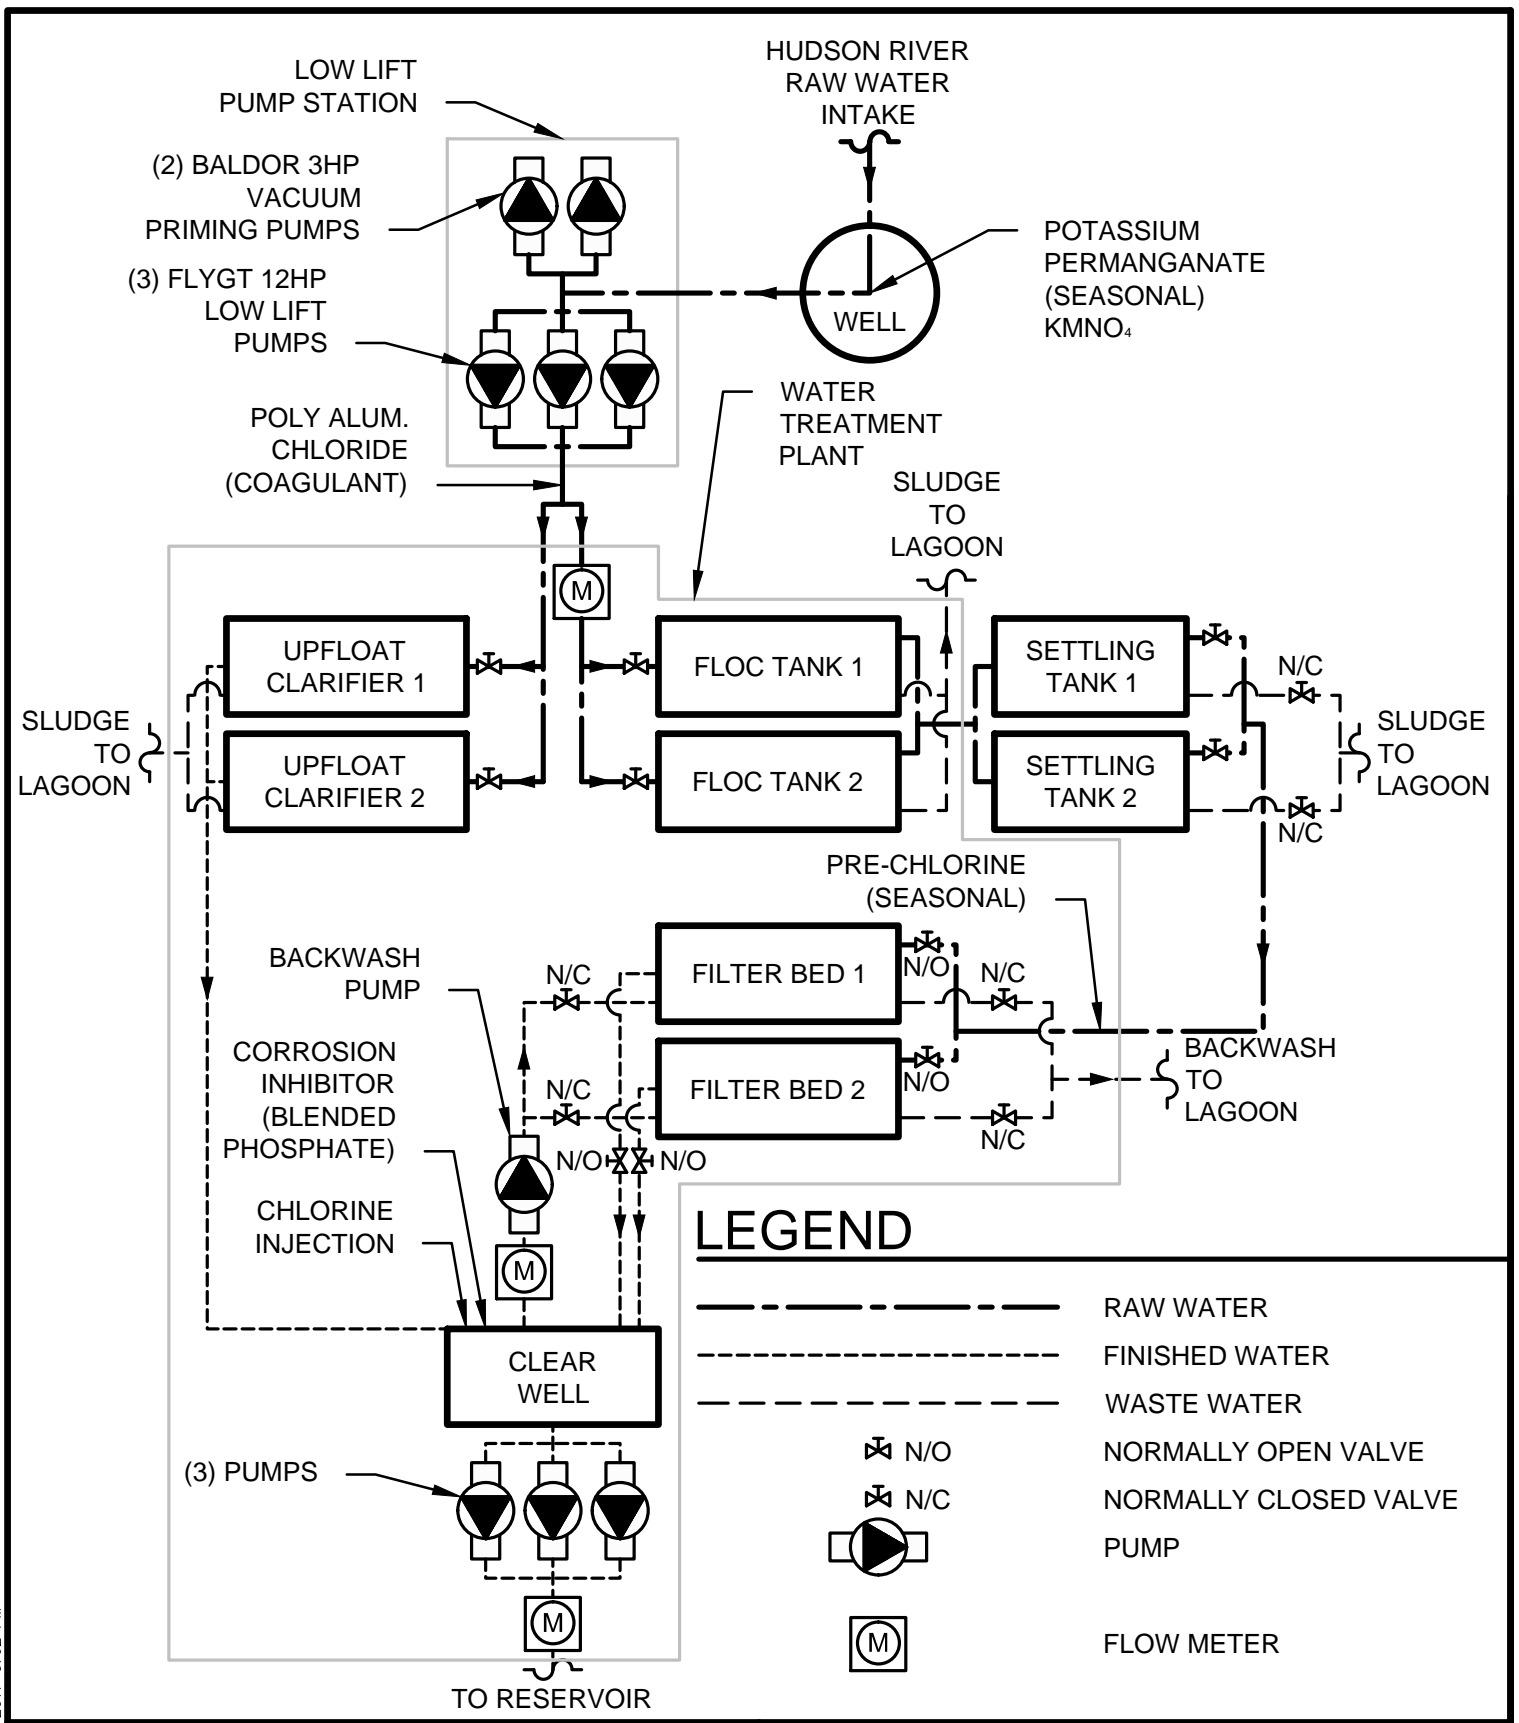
LOW LIFT PUMP STATION

HUDSON RIVER RAW WATER INTAKE

(2) BALDOR 3HP VACUUM PRIMING PUMPS

(3) FLYGT 12HP LOW LIFT PUMPS

WELL

POTASSIUM PERMANGANATE (SEASONAL) $KMNO_4$

WATER TREATMENT PLANT

POLY ALUM. CHLORIDE (COAGULANT)

SLUDGE TO LAGOON

M

UPFLOAT CLARIFIER 1

UPFLOAT CLARIFIER 2

FLOC TANK 1

FLOC TANK 2

SETTLING TANK 1

SETTLING TANK 2

N/C

N/C

SLUDGE TO LAGOON

SLUDGE TO LAGOON

PRE-CHLORINE (SEASONAL)

BACKWASH PUMP

N/C

FILTER BED 1

N/O

N/C

CORROSION INHIBITOR (BLENDED PHOSPHATE)

N/C

FILTER BED 2

N/O

BACKWASH TO LAGOON

N/C

N/O

N/O

CHLORINE INJECTION

M

CLEAR WELL

(3) PUMPS

M

TO RESERVOIR

LEGEND

RAW WATER

FINISHED WATER

WASTE WATER

N/O NORMALLY OPEN VALVE

N/C NORMALLY CLOSED VALVE

PUMP

M FLOW METER